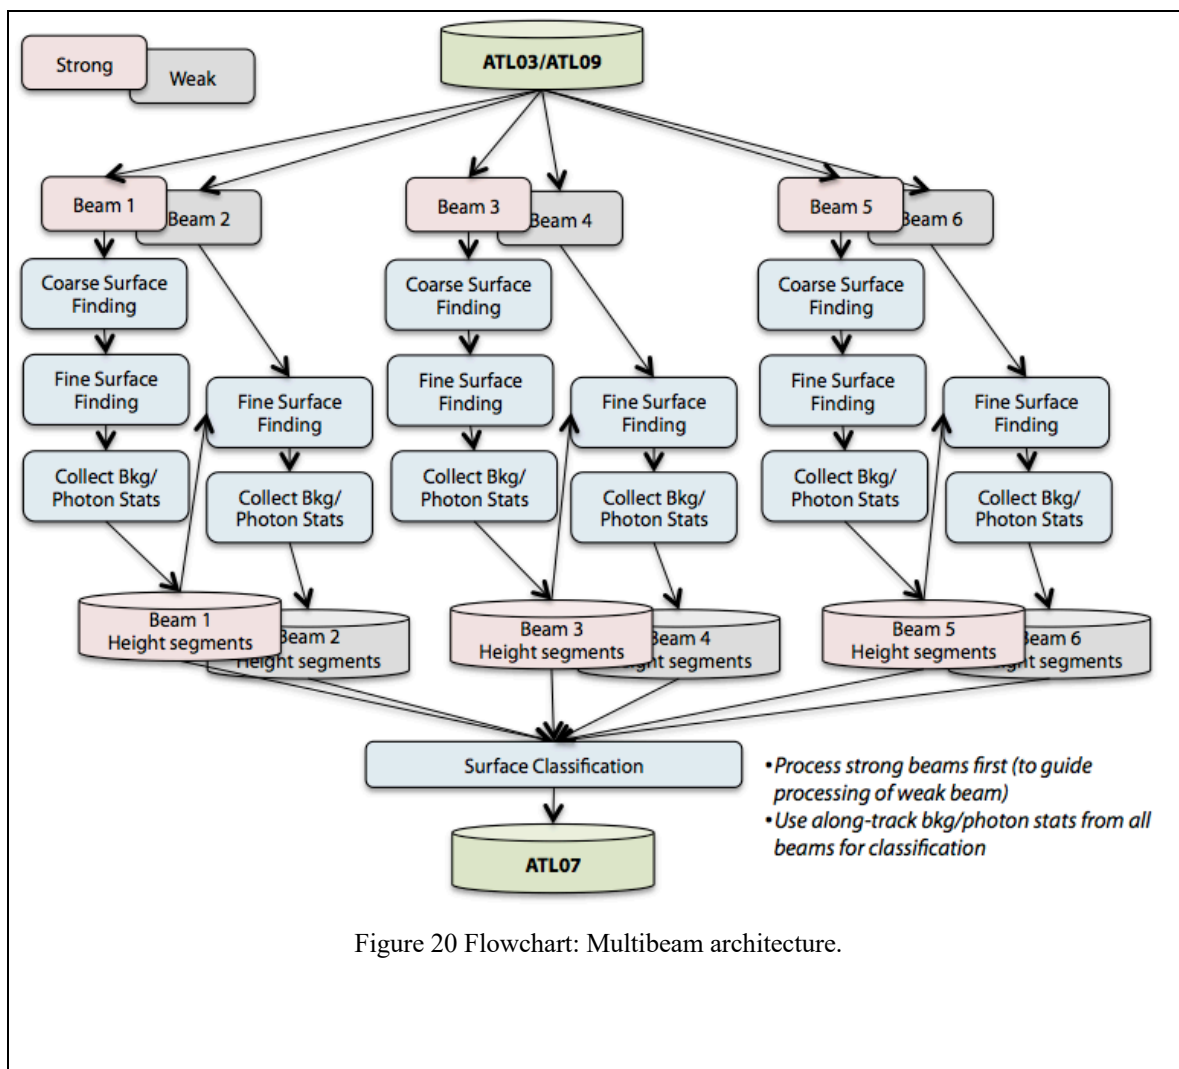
Strong
Weak

ATL03/ATL09

Beam 1
Beam 2
Coarse Surface Finding
Fine Surface Finding
Fine Surface Finding
Collect Bkg/ Photon Stats
Collect Bkg/ Photon Stats
Beam 1 Height segments
Beam 2 Height segments

Beam 3
Beam 4
Coarse Surface Finding
Fine Surface Finding
Fine Surface Finding
Collect Bkg/ Photon Stats
Collect Bkg/ Photon Stats
Beam 3 Height segments
Beam 4 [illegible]ht segments

Beam 5
Beam 6
Coarse Surface Finding
Fine Surface Finding
Fine Surface Finding
Collect Bkg/ Photon Stats
Collect Bkg/ Photon Stats
Beam 5 Height segments
Beam 6 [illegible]ht segments

Surface Classification

•Process strong beams first (to guide processing of weak beam)
•Use along-track bkg/photon stats from all beams for classification

ATL07

Figure 20 Flowchart: Multibeam architecture.